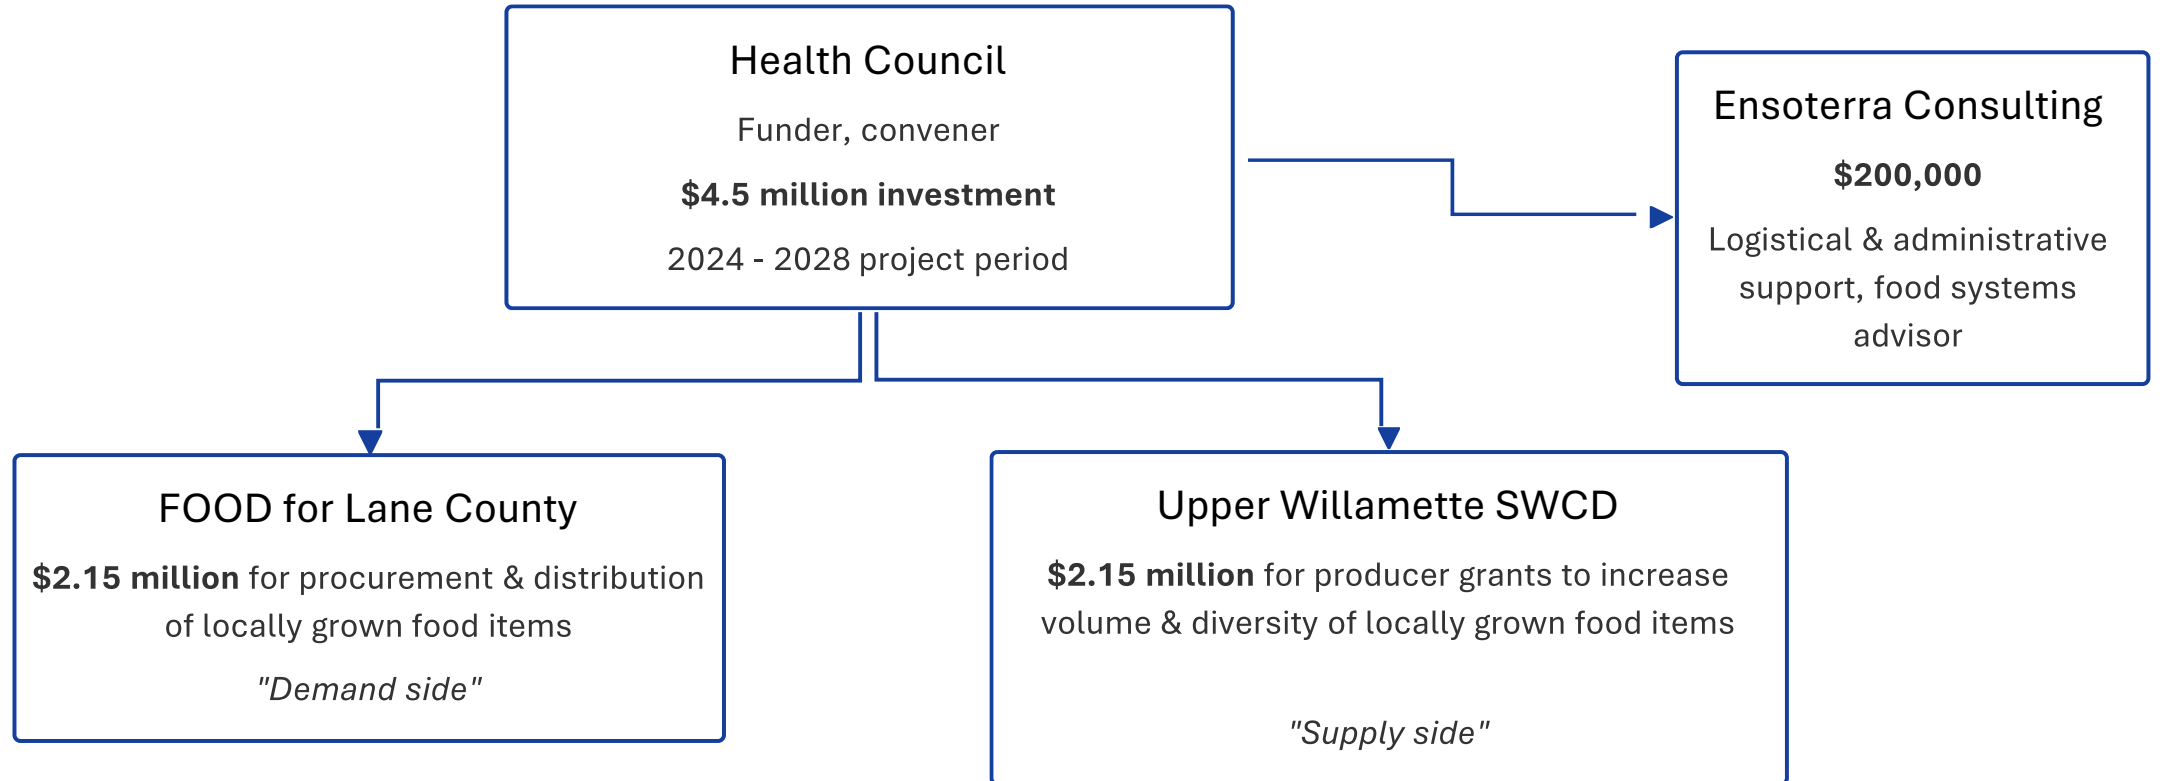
Health Council

Funder, convener

**$4.5 million investment**

2024 - 2028 project period

Ensoterra Consulting

**$200,000**

Logistical & administrative support, food systems advisor

FOOD for Lane County

**$2.15 million** for procurement & distribution of locally grown food items

*"Demand side"*

Upper Willamette SWCD

**$2.15 million** for producer grants to increase volume & diversity of locally grown food items

*"Supply side"*